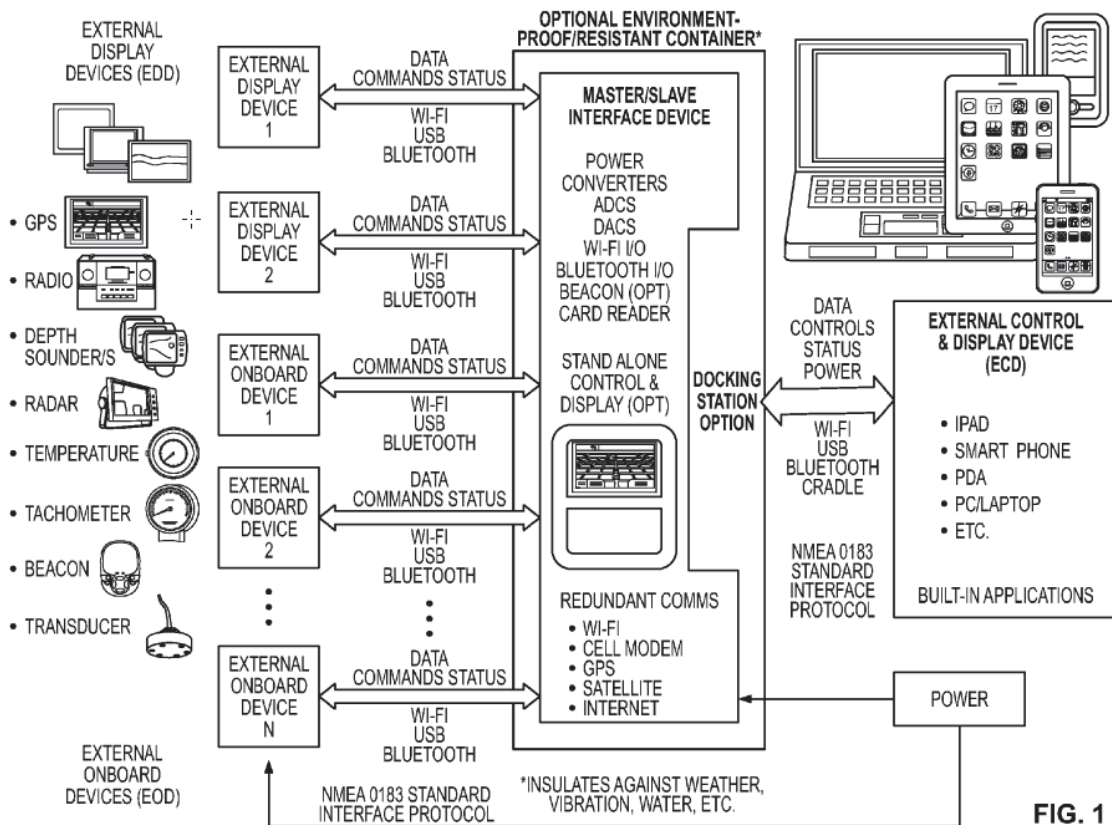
EXTERNAL DISPLAY DEVICES (EDD)

• GPS
• RADIO
• DEPTH SOUNDER/S
• RADAR
• TEMPERATURE
• TACHOMETER
• BEACON
• TRANSDUCER

EXTERNAL ONBOARD DEVICES (EOD)

EXTERNAL DISPLAY DEVICE 1

EXTERNAL DISPLAY DEVICE 2

EXTERNAL ONBOARD DEVICE 1

EXTERNAL ONBOARD DEVICE 2

EXTERNAL ONBOARD DEVICE N

DATA COMMANDS STATUS
WI-FI USB BLUETOOTH

DATA COMMANDS STATUS
WI-FI USB BLUETOOTH

DATA COMMANDS STATUS
WI-FI USB BLUETOOTH

DATA COMMANDS STATUS
WI-FI USB BLUETOOTH

DATA COMMANDS STATUS
WI-FI USB BLUETOOTH

NMEA 0183 STANDARD INTERFACE PROTOCOL

OPTIONAL ENVIRONMENT-PROOF/RESISTANT CONTAINER*

MASTER/SLAVE INTERFACE DEVICE

POWER CONVERTERS
ADCS
DACS
WI-FI I/O
BLUETOOTH I/O
BEACON (OPT)
CARD READER

STAND ALONE CONTROL & DISPLAY (OPT)

DOCKING STATION OPTION

REDUNDANT COMMS
• WI-FI
• CELL MODEM
• GPS
• SATELLITE
• INTERNET

*INSULATES AGAINST WEATHER, VIBRATION, WATER, ETC.

DATA CONTROLS STATUS POWER

WI-FI USB BLUETOOTH CRADLE

NMEA 0183 STANDARD INTERFACE PROTOCOL

EXTERNAL CONTROL & DISPLAY DEVICE (ECD)

• IPAD
• SMART PHONE
• PDA
• PC/LAPTOP
• ETC.

BUILT-IN APPLICATIONS

POWER

FIG. 1